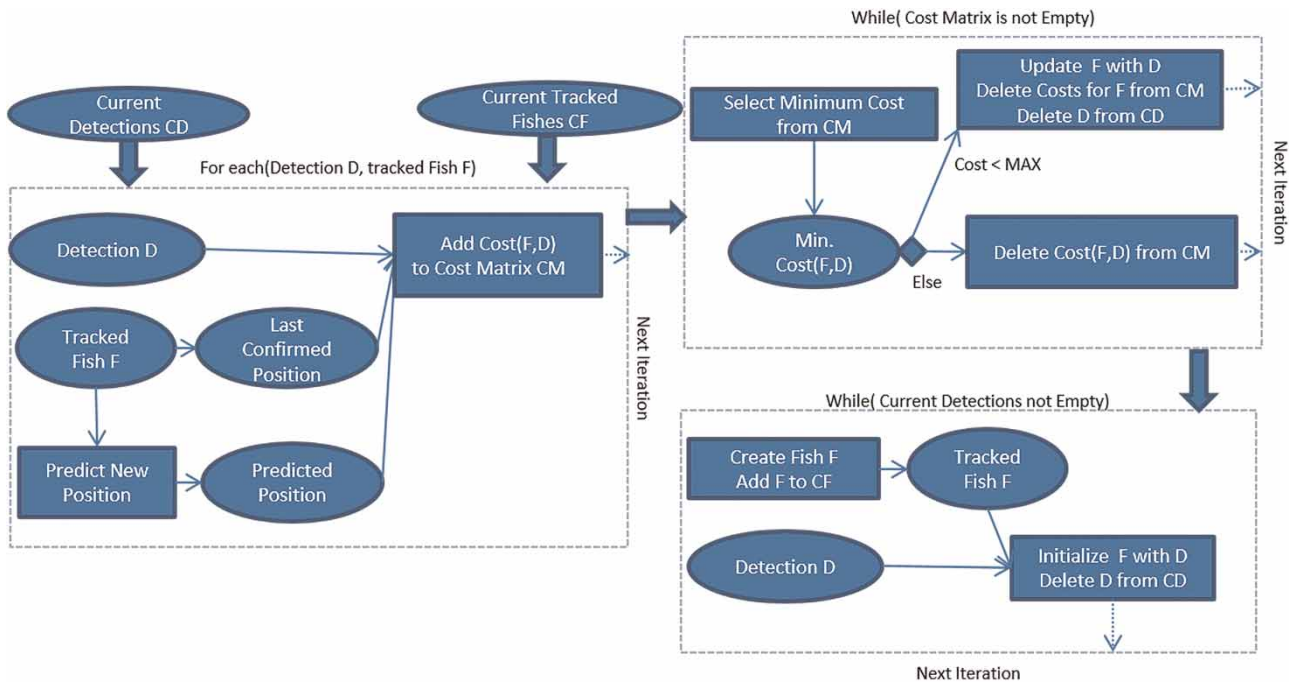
Current Detections CD

Current Tracked Fishes CF

For each(Detection D, tracked Fish F)

Detection D

Add Cost(F,D) to Cost Matrix CM

Tracked Fish F

Last Confirmed Position

Predict New Position

Predicted Position

Next Iteration

While( Cost Matrix is not Empty)

Select Minimum Cost from CM

Update F with D
Delete Costs for F from CM
Delete D from CD

Cost < MAX

Min. Cost(F,D)

Else

Delete Cost(F,D) from CM

Next Iteration

While( Current Detections not Empty)

Create Fish F
Add F to CF

Tracked Fish F

Detection D

Initialize F with D
Delete D from CD

Next Iteration